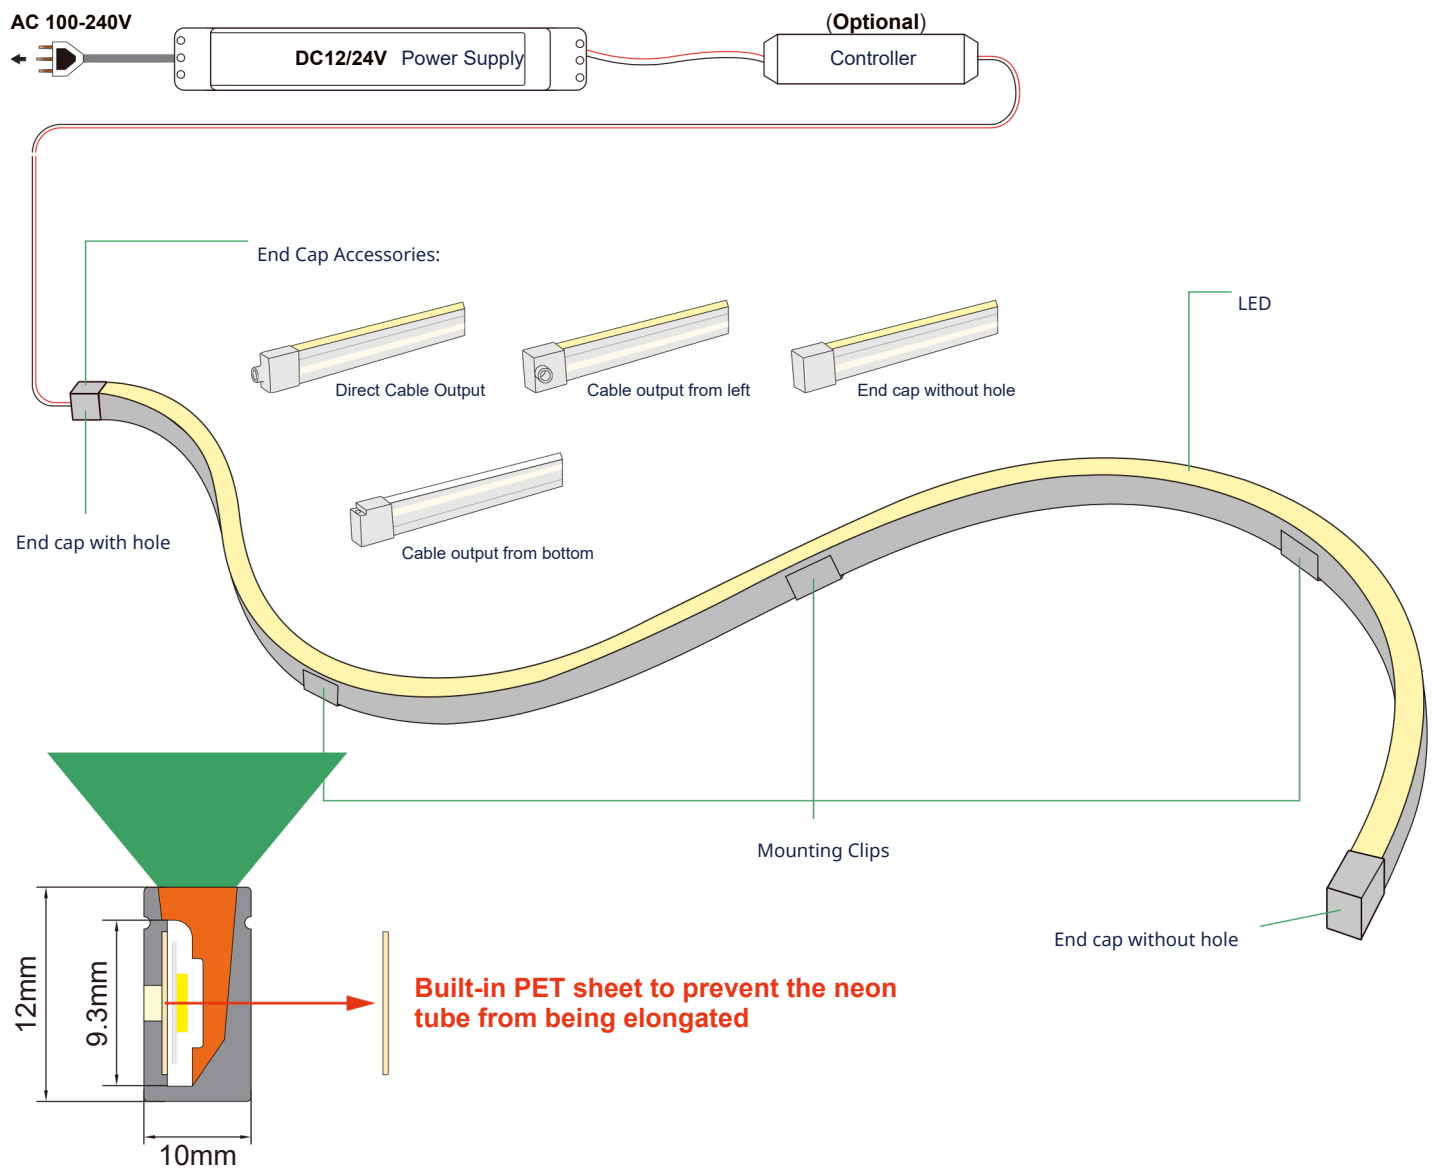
AC 100-240V

DC12/24V Power Supply

(Optional)

Controller

End Cap Accessories:

Direct Cable Output

Cable output from left

End cap without hole

LED

Cable output from bottom

End cap with hole

Mounting Clips

End cap without hole

12mm

9.3mm

10mm

Built-in PET sheet to prevent the neon tube from being elongated